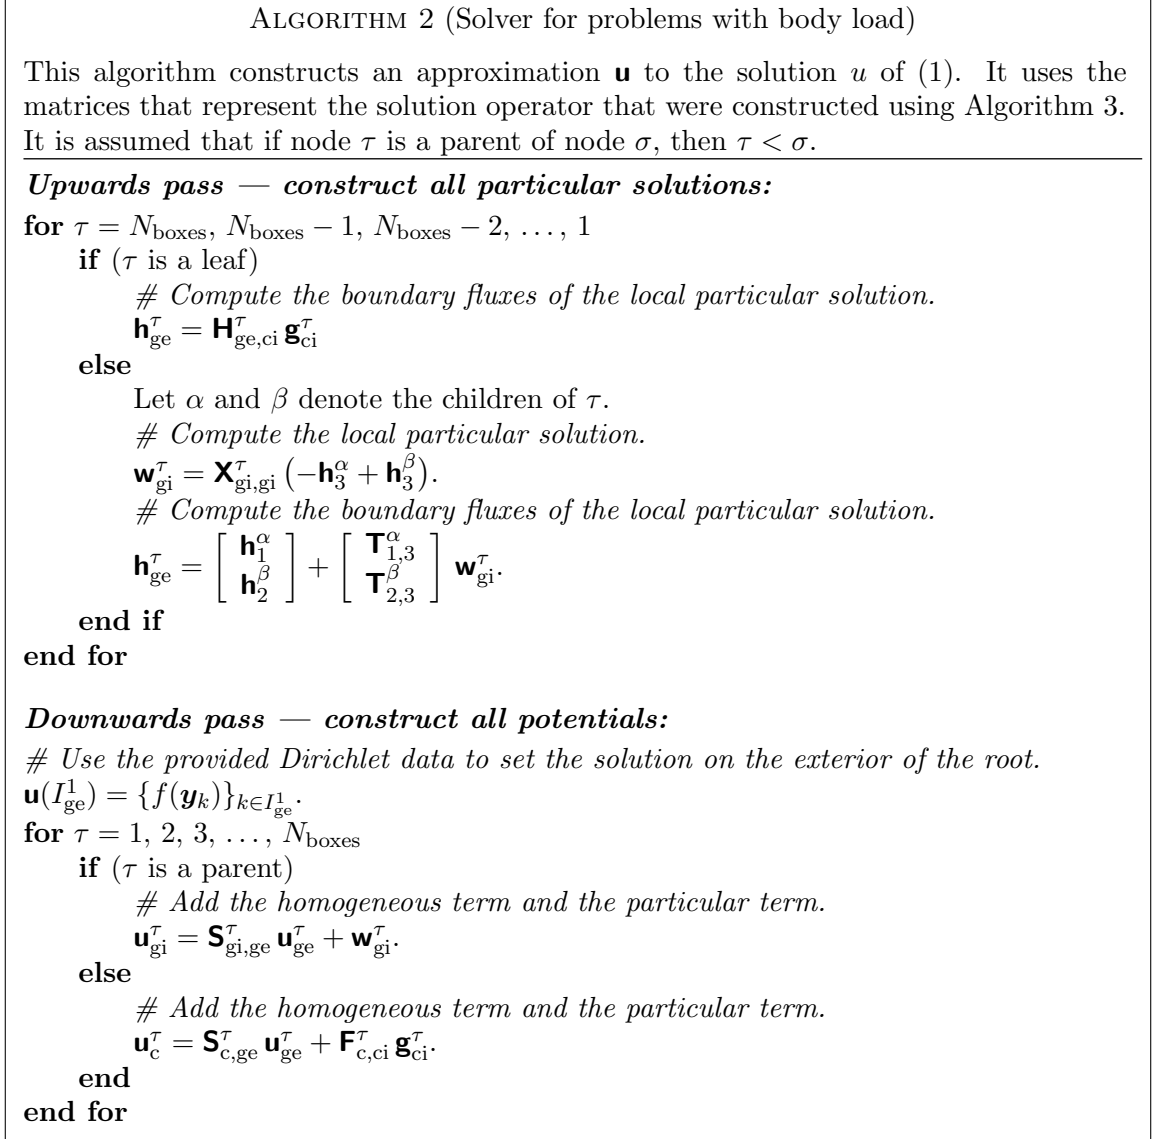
ALGORITHM 2 (Solver for problems with body load)

This algorithm constructs an approximation $\mathbf{u}$ to the solution $u$ of (1). It uses the matrices that represent the solution operator that were constructed using Algorithm 3. It is assumed that if node $\tau$ is a parent of node $\sigma$, then $\tau < \sigma$.

**Upwards pass — construct all particular solutions:**

**for** $\tau = N_{\text{boxes}}, N_{\text{boxes}} - 1, N_{\text{boxes}} - 2, \ldots, 1$
**if** ($\tau$ is a leaf)
# Compute the boundary fluxes of the local particular solution.
$\mathbf{h}^{\tau}_{\text{ge}} = \mathbf{H}^{\tau}_{\text{ge,ci}}\,\mathbf{g}^{\tau}_{\text{ci}}$
**else**
Let $\alpha$ and $\beta$ denote the children of $\tau$.
# Compute the local particular solution.
$\mathbf{w}^{\tau}_{\text{gi}} = \mathbf{X}^{\tau}_{\text{gi,gi}}\left(-\mathbf{h}^{\alpha}_{3} + \mathbf{h}^{\beta}_{3}\right)$.
# Compute the boundary fluxes of the local particular solution.
$\mathbf{h}^{\tau}_{\text{ge}} = \begin{bmatrix} \mathbf{h}^{\alpha}_{1} \\ \mathbf{h}^{\beta}_{2} \end{bmatrix} + \begin{bmatrix} \mathbf{T}^{\alpha}_{1,3} \\ \mathbf{T}^{\beta}_{2,3} \end{bmatrix} \mathbf{w}^{\tau}_{\text{gi}}$.
**end if**
**end for**

**Downwards pass — construct all potentials:**

# Use the provided Dirichlet data to set the solution on the exterior of the root.
$\mathbf{u}(I^{1}_{\text{ge}}) = \{f(\boldsymbol{y}_k)\}_{k \in I^{1}_{\text{ge}}}$.
**for** $\tau = 1, 2, 3, \ldots, N_{\text{boxes}}$
**if** ($\tau$ is a parent)
# Add the homogeneous term and the particular term.
$\mathbf{u}^{\tau}_{\text{gi}} = \mathbf{S}^{\tau}_{\text{gi,ge}}\,\mathbf{u}^{\tau}_{\text{ge}} + \mathbf{w}^{\tau}_{\text{gi}}$.
**else**
# Add the homogeneous term and the particular term.
$\mathbf{u}^{\tau}_{\text{c}} = \mathbf{S}^{\tau}_{\text{c,ge}}\,\mathbf{u}^{\tau}_{\text{ge}} + \mathbf{F}^{\tau}_{\text{c,ci}}\,\mathbf{g}^{\tau}_{\text{ci}}$.
**end**
**end for**